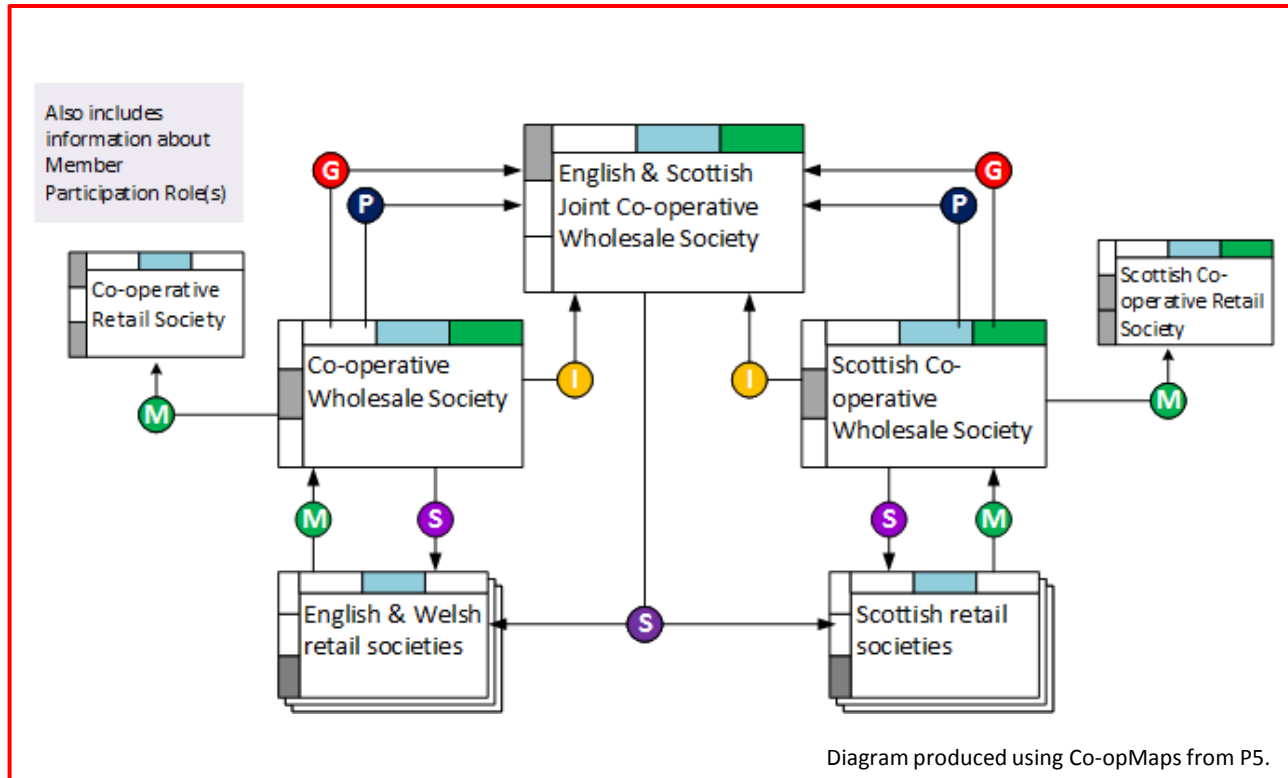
Also includes information about Member Participation Role(s)

English & Scottish Joint Co-operative Wholesale Society

G

P

G

P

Co-operative Retail Society

Scottish Co-operative Retail Society

Co-operative Wholesale Society

I

I

Scottish Co-operative Wholesale Society

M

M

M

S

S

M

English & Welsh retail societies

S

Scottish retail societies

Diagram produced using Co-opMaps from P5.